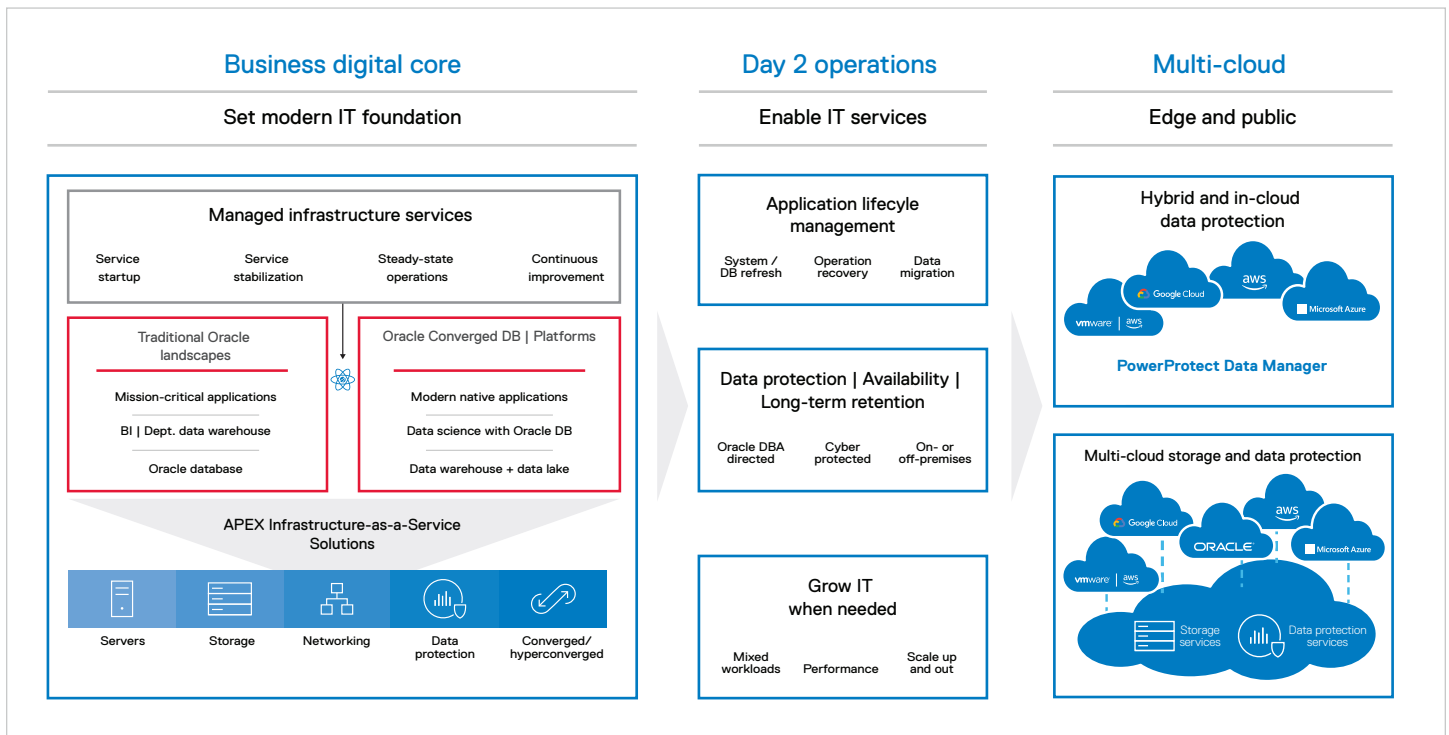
Business digital core

Set modern IT foundation

Managed infrastructure services

Service startup

Service stabilization

Steady-state operations

Continuous improvement

Traditional Oracle landscapes

Mission-critical applications

BI | Dept. data warehouse

Oracle database

Oracle Converged DB | Platforms

Modern native applications

Data science with Oracle DB

Data warehouse + data lake

APEX Infrastructure-as-a-Service Solutions

Servers

Storage

Networking

Data protection

Converged/ hyperconverged

Day 2 operations

Enable IT services

Application lifecyle management

System / DB refresh

Operation recovery

Data migration

Data protection | Availability | Long-term retention

Oracle DBA directed

Cyber protected

On- or off-premises

Grow IT when needed

Mixed workloads

Performance

Scale up and out

Multi-cloud

Edge and public

Hybrid and in-cloud data protection

Google Cloud

aws

vmware | aws

Microsoft Azure

PowerProtect Data Manager

Multi-cloud storage and data protection

Google Cloud

aws

ORACLE

Microsoft Azure

vmware | aws

Storage services

Data protection services